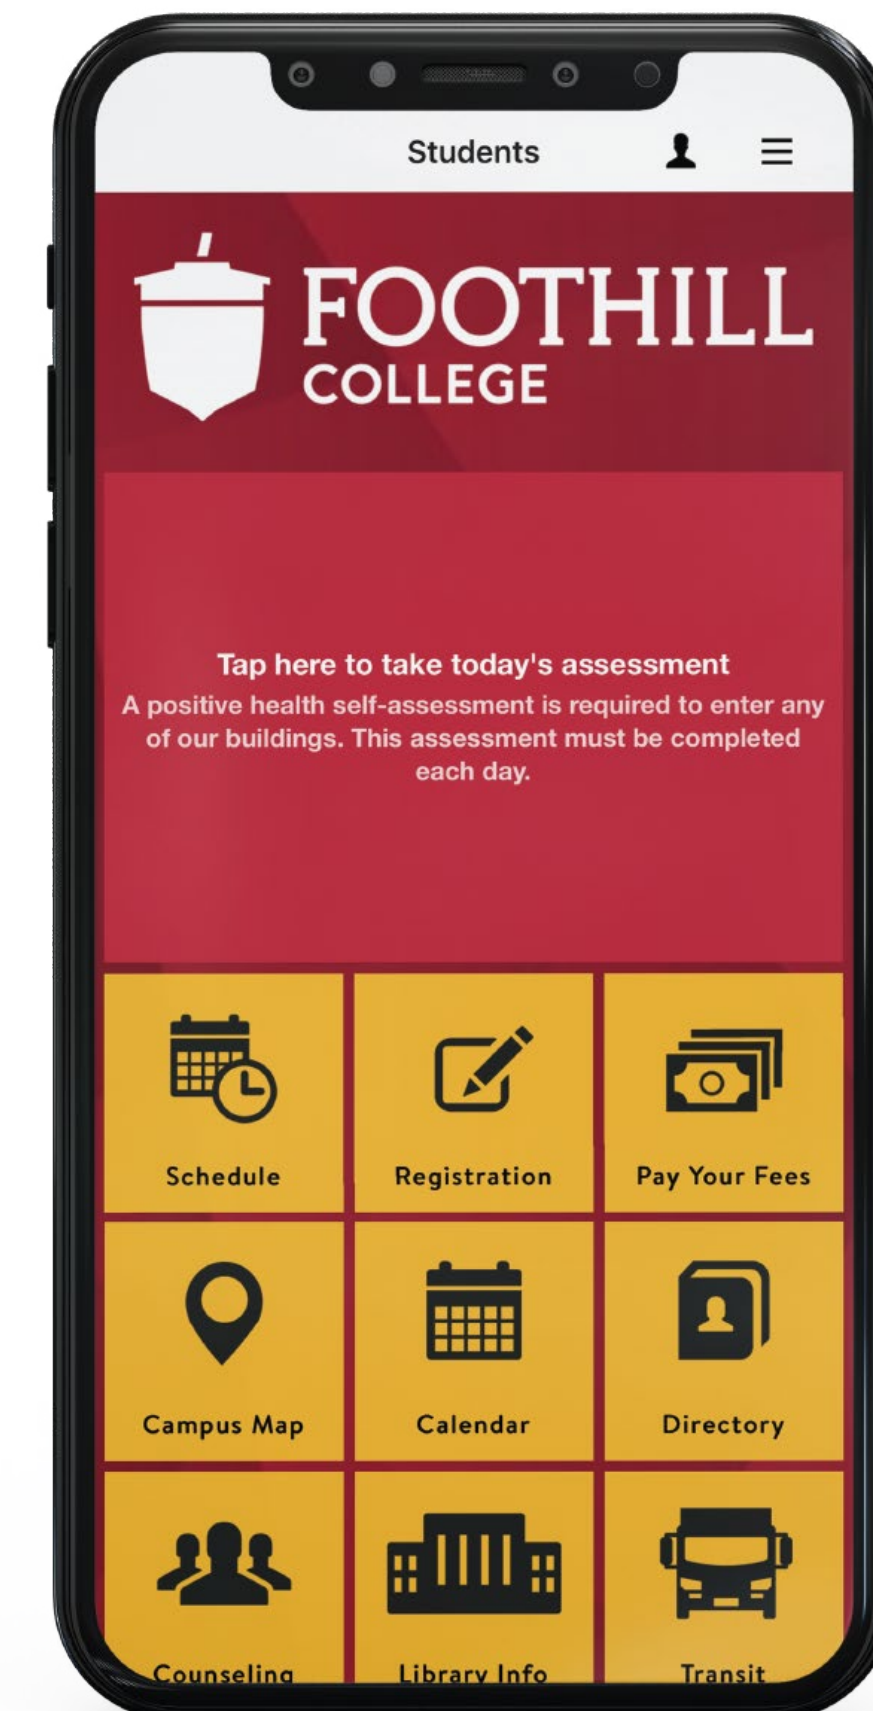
Students

FOOTHILL
COLLEGE

Tap here to take today's assessment
A positive health self-assessment is required to enter any of our buildings. This assessment must be completed each day.

Schedule

Registration

Pay Your Fees

Campus Map

Calendar

Directory

Counseling

Library Info

Transit